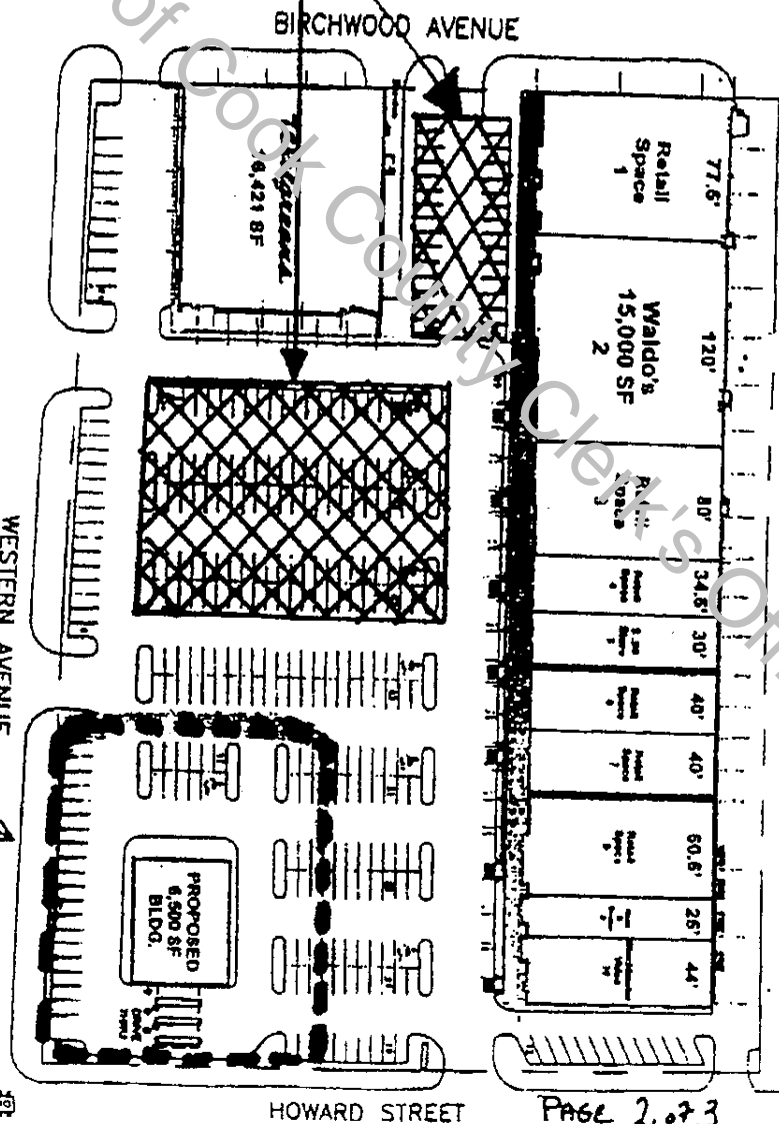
BIRCHWOOD AVENUE

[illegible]
16,421 SF

Retail Space 1
77.6'

Waldo's 15,000 SF 2
120'

Retail Space 3
80'

Retail Space 4
34.6'

Retail Space 5
30'

Retail Space 6
40'

Retail Space 7
40'

Retail Space 8
60.6'

Retail Space 9
26'

Retail Space 10
44'

PROPOSED 6,500 SF BLDG.

DRIVE THRU

WESTERN AVENUE

HOWARD STREET

PAGE 2 of 3

of Cook County Clerk's Office